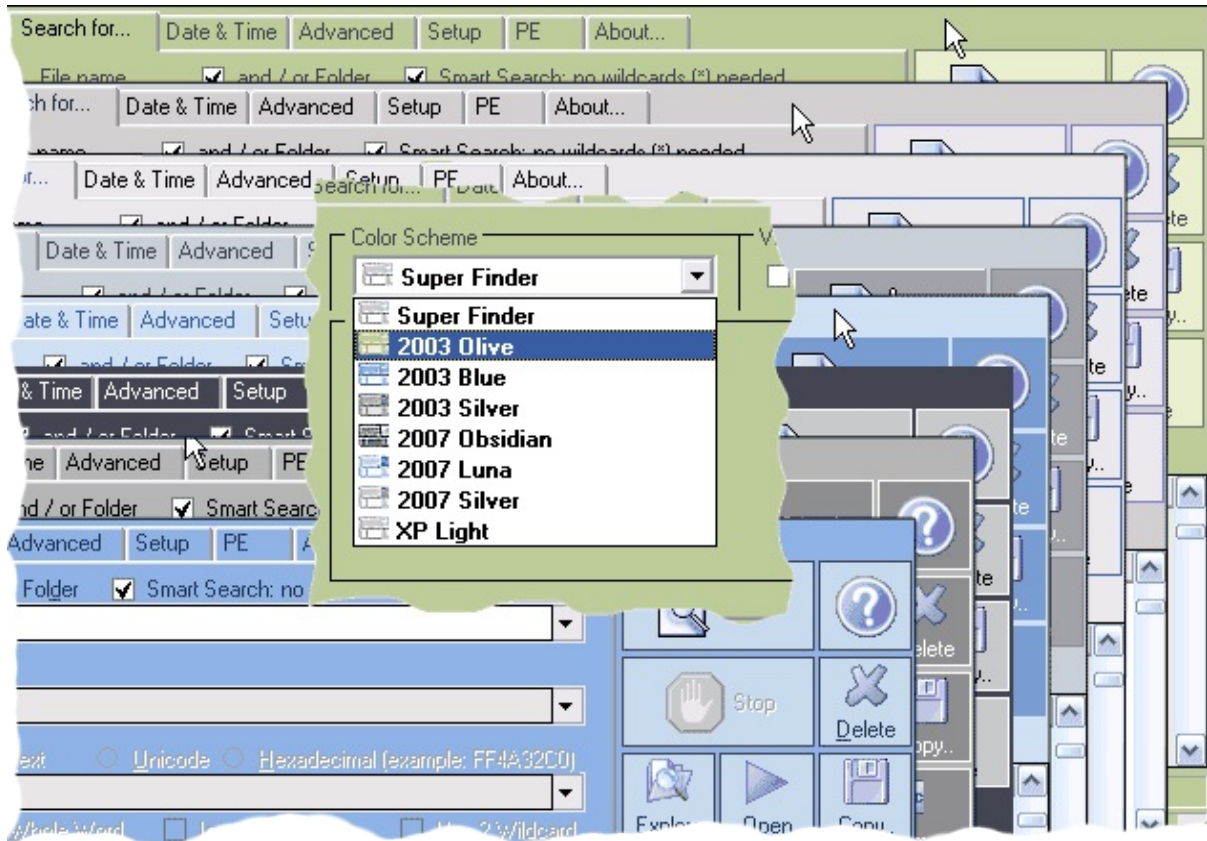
Search for... | Date & Time | Advanced | Setup | PE | About...

File name ☑ and / or Folder ☑ Smart Search: no wildcards (*) needed

ch for... | Date & Time | Advanced | Setup | PE | About...

name ☑ and / or Folder ☑ Smart Search: no wildcards (*) needed

or... | Date & Time | Advanced | Setup | PE | About...

☑ and / or Folder

Date & Time | Advanced

☑ and / or Folder

ate & Time | Advanced | Setu

☑ and / or Folder ☑ Sm

& Time | Advanced | Setup

☑ and / or Folder ☑ Smart S

me | Advanced | Setup | PE

nd / or Folder ☑ Smart Searc

Advanced | Setup | PE

Folder ☑ Smart Search: no

Search for... | Date

Color Scheme

Super Finder

Super Finder
2003 Olive
2003 Blue
2003 Silver
2007 Obsidian
2007 Luna
2007 Silver
XP Light

ext ○ Unicode ○ Hexadecimal (example: FF4A32C0)

Whole Word

Wildcard

Stop

Delete

Explor

Open

Copy..

ete

te

py..